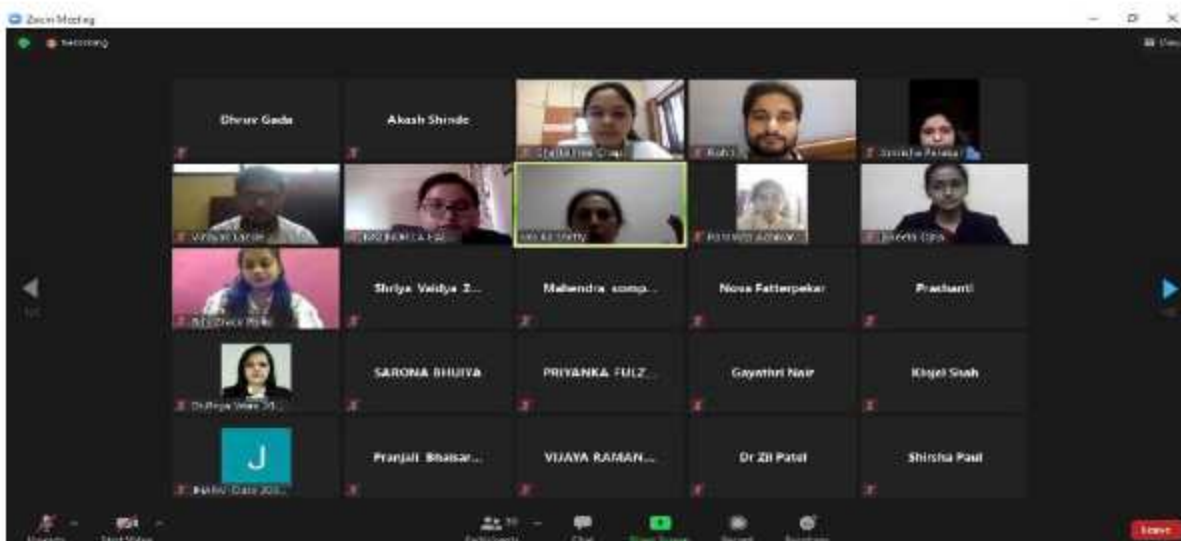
Zoom Meeting

Recording

View

Dhruv Gada

Akash Shinde

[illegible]

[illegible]

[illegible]

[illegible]

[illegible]

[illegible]

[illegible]

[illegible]

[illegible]

Shriya Vaidya 2...

Mahendra comp...

Nova Fatterpekar

Prashanti

Dhriya Vaas 20...

SARONA BHUIYA

PRIYANKA FULZ...

Gayathri Nair

Kinjal Shah

J

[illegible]

Pranjali Bhalsar...

VIJAYA RAMAN...

Dr Zil Patel

Shirsha Paul

Unmute

Start Video

Participants

Chat

Share Screen

Record

Reactions

Leave